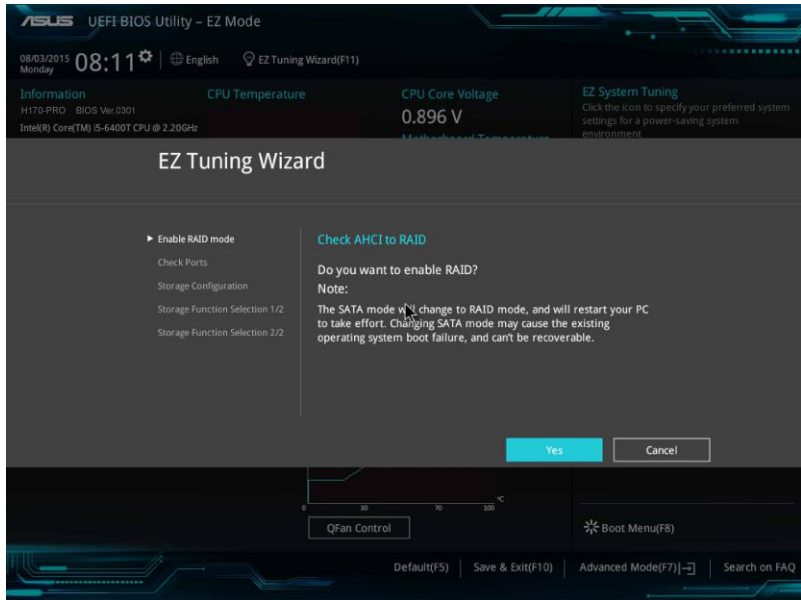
ASUS UEFI BIOS Utility – EZ Mode

08/03/2015 Monday 08:11 English EZ Tuning Wizard(F11)

Information
H170-PRO BIOS Ver.0301
Intel(R) Core(TM) i5-6400T CPU @ 2.20GHz

CPU Temperature

CPU Core Voltage
0.896 V
Motherboard Temperature

EZ System Tuning
Click the icon to specify your preferred system settings for a power-saving system environment

EZ Tuning Wizard

► Enable RAID mode
Check Ports
Storage Configuration
Storage Function Selection 1/2
Storage Function Selection 2/2

Check AHCI to RAID

Do you want to enable RAID?
Note:
The SATA mode will change to RAID mode, and will restart your PC to take effort. Changing SATA mode may cause the existing operating system boot failure, and can't be recoverable.

Yes Cancel

0 30 70 100 °C

QFan Control

Boot Menu(F8)

Default(F5) | Save & Exit(F10) | Advanced Mode(F7) | Search on FAQ